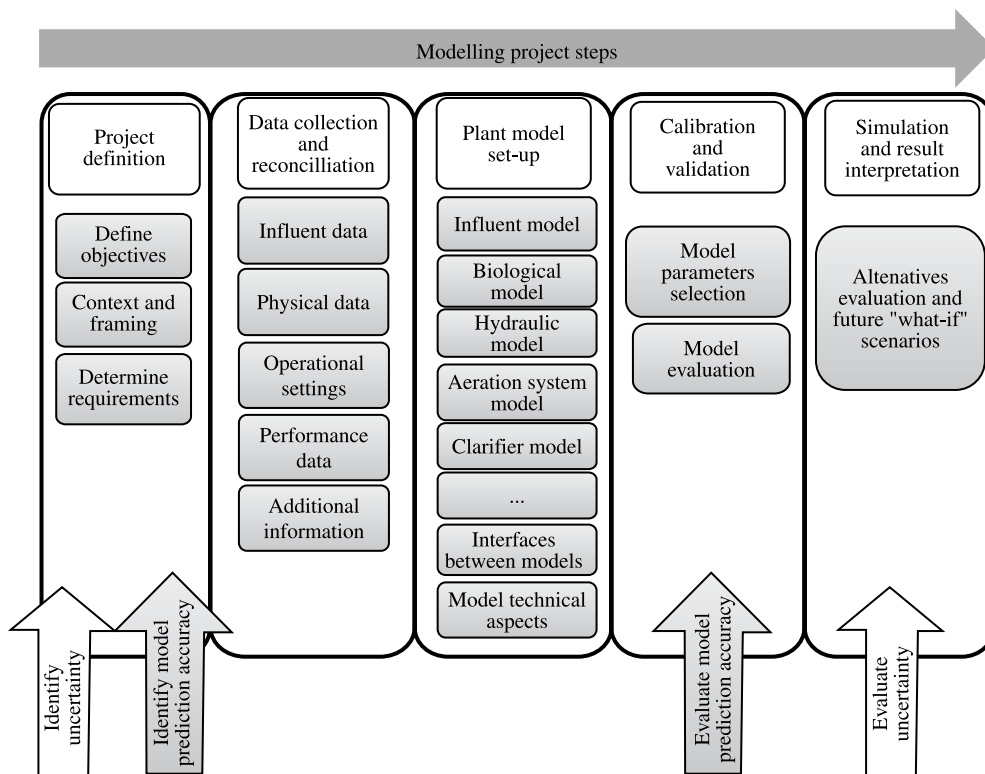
Modelling project steps

Project definition

Define objectives

Context and framing

Determine requirements

Data collection and reconcilliation

Influent data

Physical data

Operational settings

Performance data

Additional information

Plant model set-up

Influent model

Biological model

Hydraulic model

Aeration system model

Clarifier model

...

Interfaces between models

Model technical aspects

Calibration and validation

Model parameters selection

Model evaluation

Simulation and result interpretation

Altenatives evaluation and future "what-if" scenarios

Identify uncertainty

Identify model prediction accuracy

Evaluate model prediction accuracy

Evaluate uncertainty